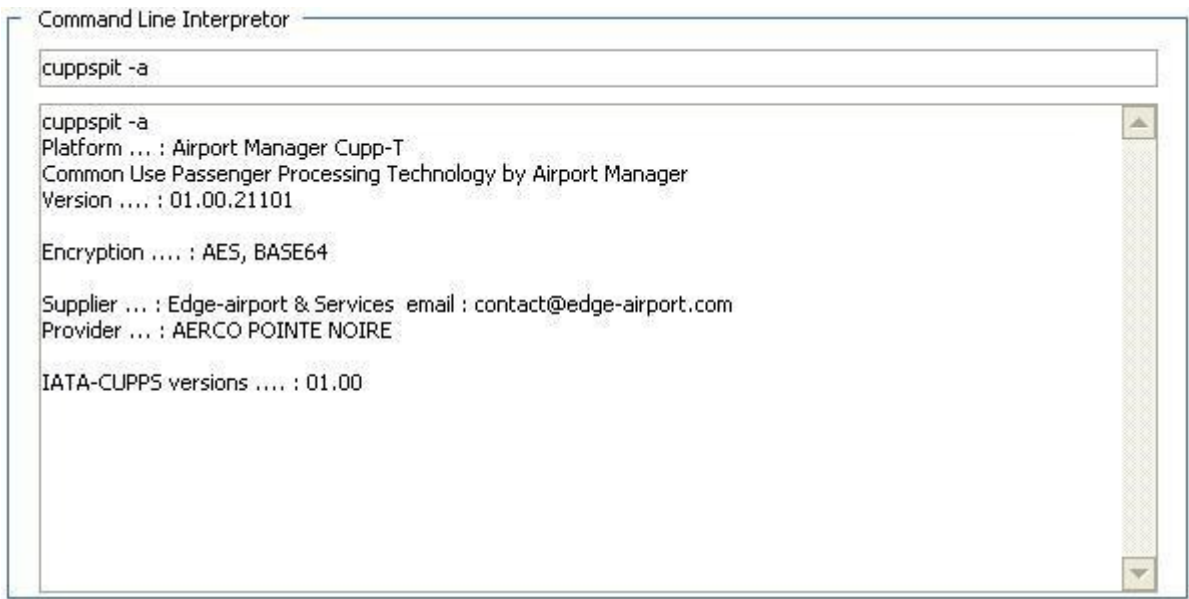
Command Line Interpretor

cuppspit -a

cuppspit -a
Platform ... : Airport Manager Cupp-T
Common Use Passenger Processing Technology by Airport Manager
Version .... : 01.00.21101

Encryption .... : AES, BASE64

Supplier ... : Edge-airport & Services email : contact@edge-airport.com
Provider ... : AERCO POINTE NOIRE

IATA-CUPPS versions .... : 01.00